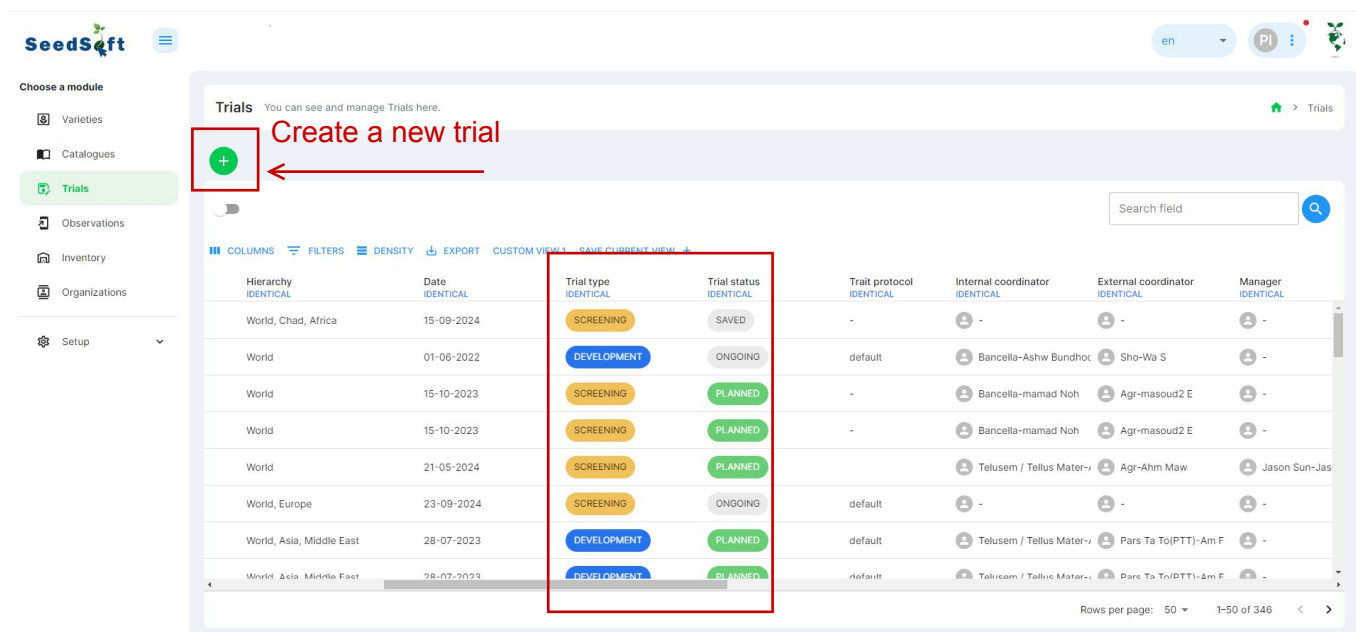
SeedSoft

en
PI

Choose a module
Varieties
Catalogues
Trials
Observations
Inventory
Organizations
Setup

Trials You can see and manage Trials here.
Trials

Create a new trial

+

Search field

COLUMNS FILTERS DENSITY EXPORT CUSTOM VIEW 1 SAVE CURRENT VIEW +

| Hierarchy IDENTICAL | Date IDENTICAL | Trial type IDENTICAL | Trial status IDENTICAL | Trait protocol IDENTICAL | Internal coordinator IDENTICAL | External coordinator IDENTICAL | Manager IDENTICAL |
|---|---|---|---|---|---|---|---|
| World, Chad, Africa | 15-09-2024 | SCREENING | SAVED | - | - | - | - |
| World | 01-06-2022 | DEVELOPMENT | ONGOING | default | Bancella-Ashw Bundhoo | Sho-Wa S | - |
| World | 15-10-2023 | SCREENING | PLANNED | - | Bancella-mamad Noh | Agr-masoud2 E | - |
| World | 15-10-2023 | SCREENING | PLANNED | - | Bancella-mamad Noh | Agr-masoud2 E | - |
| World | 21-05-2024 | SCREENING | PLANNED | | Telusem / Tellus Mater-/ | Agr-Ahm Maw | Jason Sun-Jas |
| World, Europe | 23-09-2024 | SCREENING | ONGOING | default | - | - | - |
| World, Asia, Middle East | 28-07-2023 | DEVELOPMENT | PLANNED | default | Telusem / Tellus Mater-/ | Pars Ta To(PTT)-Am F | - |
| World, Asia, Middle East | 28-07-2023 | DEVELOPMENT | PLANNED | default | Telusem / Tellus Mater-/ | Pars Ta To(PTT)-Am F | - |

Rows per page: 50 1–50 of 346